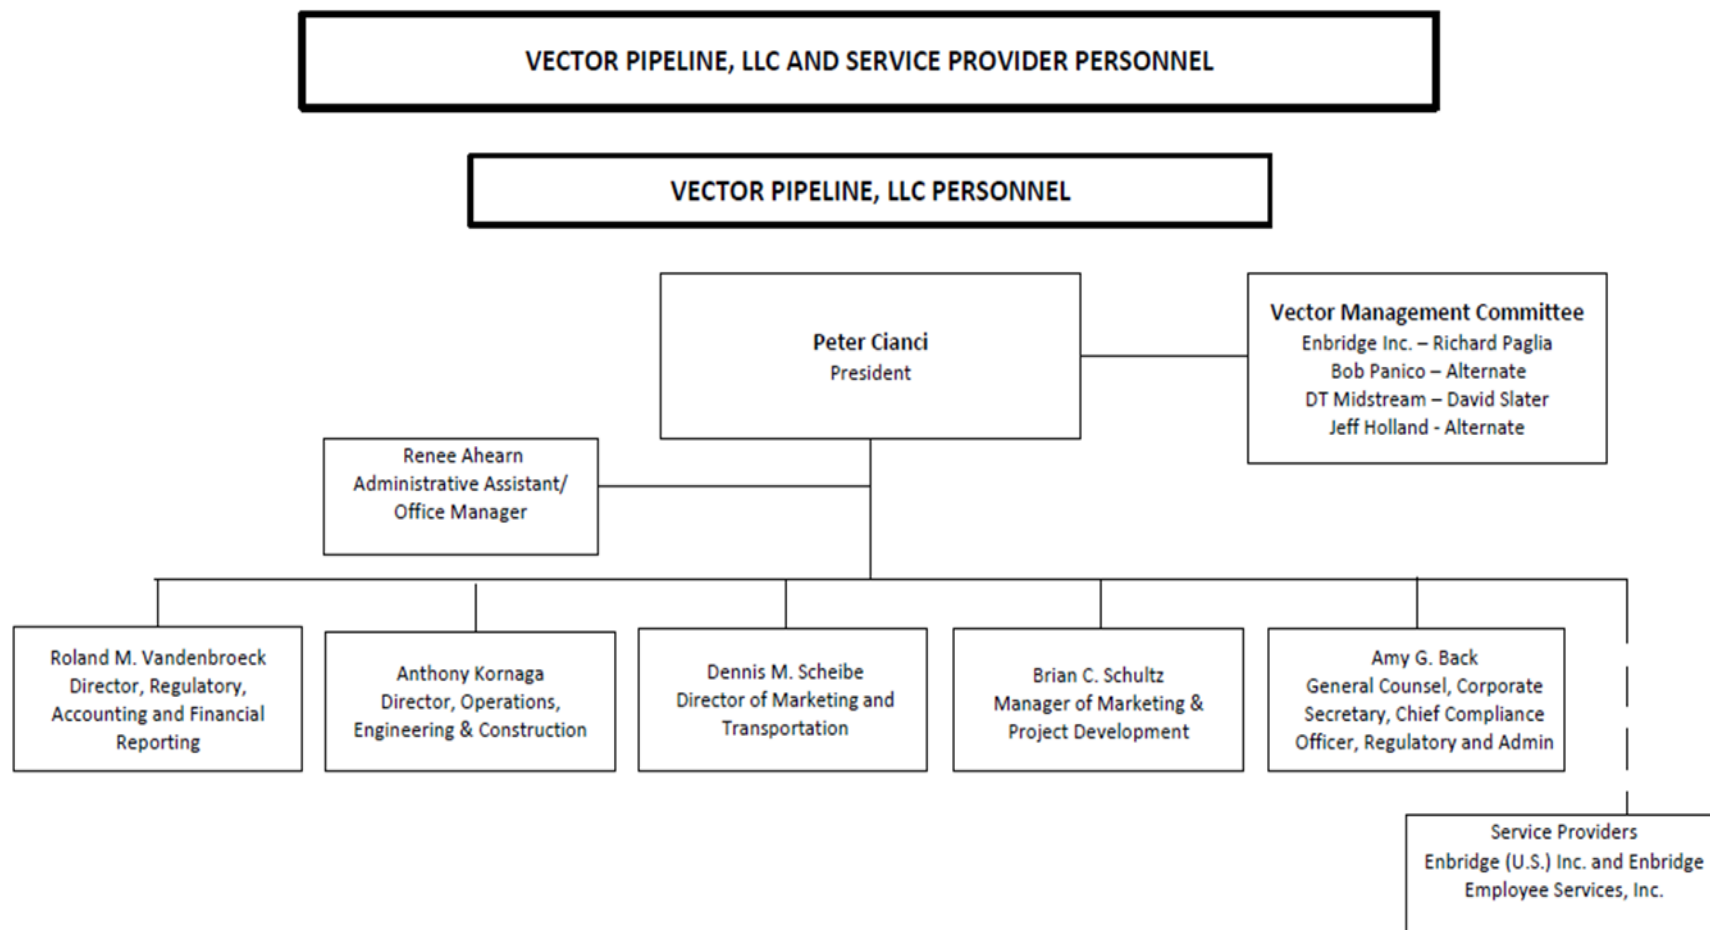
VECTOR PIPELINE, LLC AND SERVICE PROVIDER PERSONNEL

VECTOR PIPELINE, LLC PERSONNEL

Peter Cianci
President

Vector Management Committee
Enbridge Inc. – Richard Paglia
Bob Panico – Alternate
DT Midstream – David Slater
Jeff Holland - Alternate

Renee Ahearn
Administrative Assistant/
Office Manager

Roland M. Vandenbroeck
Director, Regulatory, Accounting and Financial Reporting

Anthony Kornaga
Director, Operations, Engineering & Construction

Dennis M. Scheibe
Director of Marketing and Transportation

Brian C. Schultz
Manager of Marketing & Project Development

Amy G. Back
General Counsel, Corporate Secretary, Chief Compliance Officer, Regulatory and Admin

Service Providers
Enbridge (U.S.) Inc. and Enbridge Employee Services, Inc.